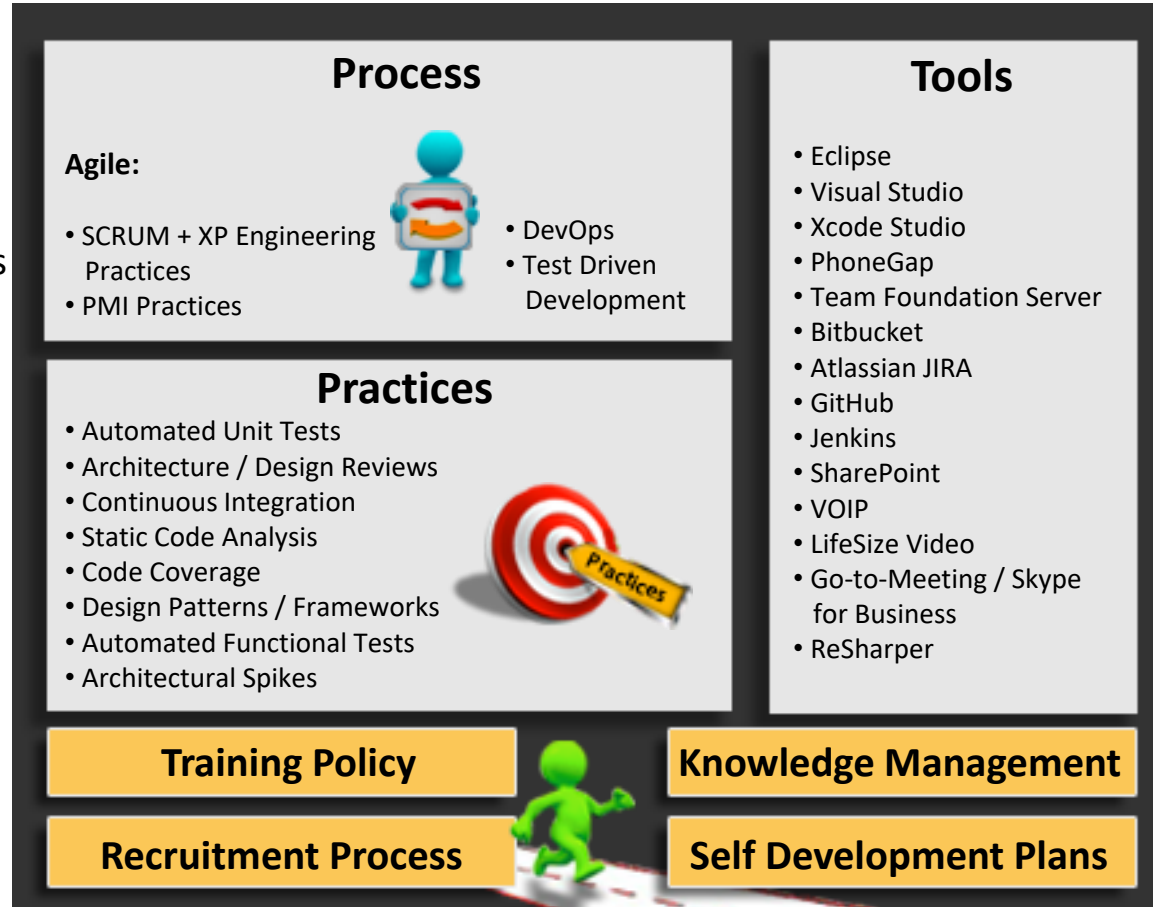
Process

Agile:

• SCRUM + XP Engineering Practices
• PMI Practices

• DevOps
• Test Driven Development

Tools

• Eclipse
• Visual Studio
• Xcode Studio
• PhoneGap
• Team Foundation Server
• Bitbucket
• Atlassian JIRA
• GitHub
• Jenkins
• SharePoint
• VOIP
• LifeSize Video
• Go-to-Meeting / Skype for Business
• ReSharper

Practices

• Automated Unit Tests
• Architecture / Design Reviews
• Continuous Integration
• Static Code Analysis
• Code Coverage
• Design Patterns / Frameworks
• Automated Functional Tests
• Architectural Spikes

Practices

Training Policy

Knowledge Management

Recruitment Process

Self Development Plans